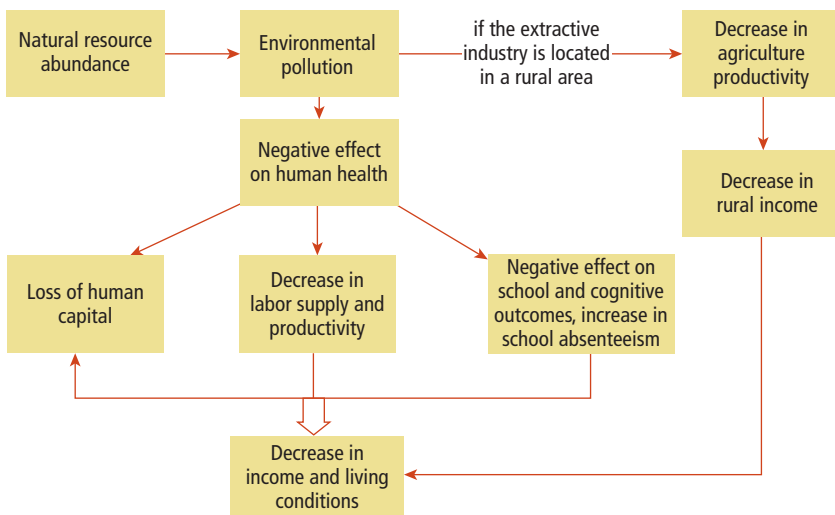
Natural resource abundance

Environmental pollution

if the extractive industry is located in a rural area

Decrease in agriculture productivity

Negative effect on human health

Decrease in rural income

Loss of human capital

Decrease in labor supply and productivity

Negative effect on school and cognitive outcomes, increase in school absenteeism

Decrease in income and living conditions